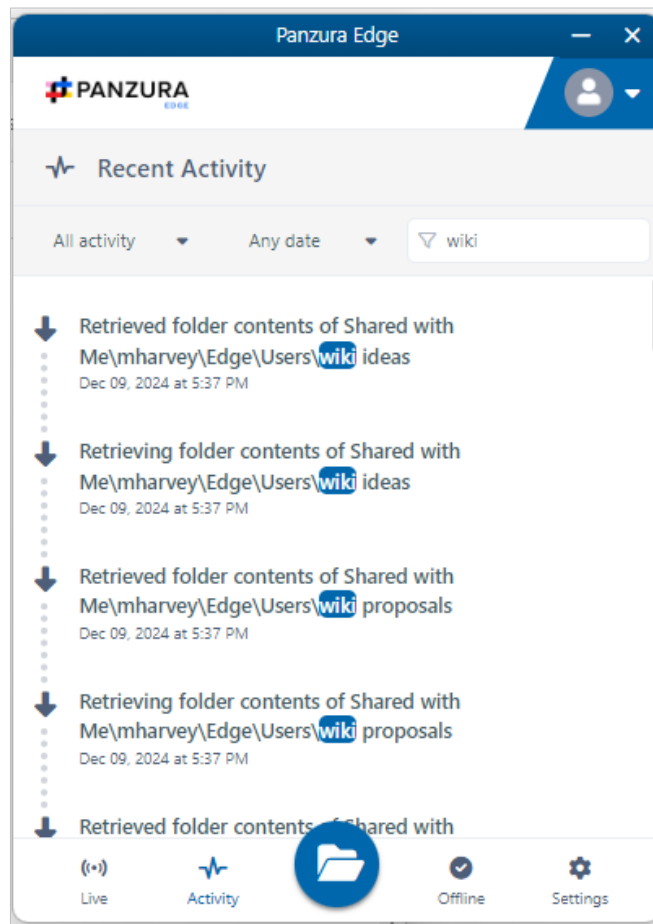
Panzura Edge

PANZURA EDGE

Recent Activity

All activity

Any date

wiki

Retrieved folder contents of Shared with Me\mharvey\Edge\Users\wiki ideas
Dec 09, 2024 at 5:37 PM

Retrieving folder contents of Shared with Me\mharvey\Edge\Users\wiki ideas
Dec 09, 2024 at 5:37 PM

Retrieved folder contents of Shared with Me\mharvey\Edge\Users\wiki proposals
Dec 09, 2024 at 5:37 PM

Retrieving folder contents of Shared with Me\mharvey\Edge\Users\wiki proposals
Dec 09, 2024 at 5:37 PM

Retrieved folder contents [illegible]Shared with

Live

Activity

Offline

Settings